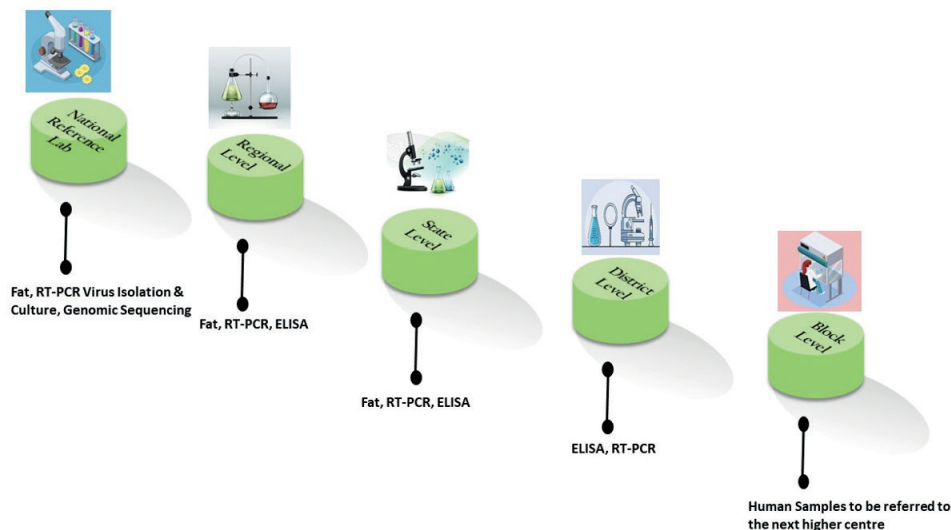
National Reference Lab

Fat, RT-PCR Virus Isolation & Culture, Genomic Sequencing

Regional Level

Fat, RT-PCR, ELISA

State Level

Fat, RT-PCR, ELISA

District Level

ELISA, RT-PCR

Block Level

Human Samples to be referred to the next higher centre